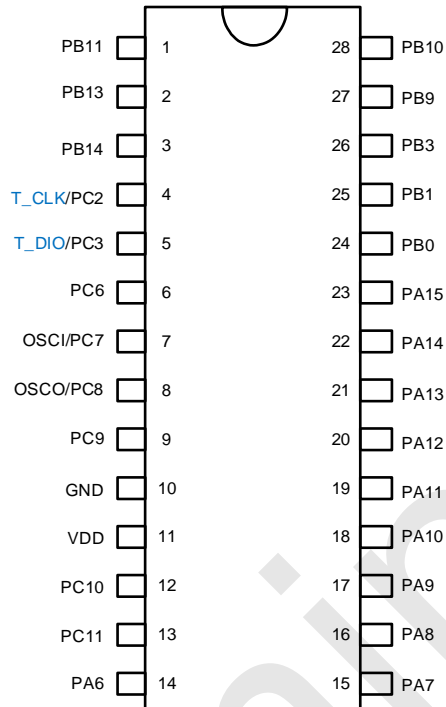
PB11 1
PB13 2
PB14 3
T_CLK/PC2 4
T_DIO/PC3 5
PC6 6
OSCI/PC7 7
OSCO/PC8 8
PC9 9
GND 10
VDD 11
PC10 12
PC11 13
PA6 14

28 PB10
27 PB9
26 PB3
25 PB1
24 PB0
23 PA15
22 PA14
21 PA13
20 PA12
19 PA11
18 PA10
17 PA9
16 PA8
15 PA7